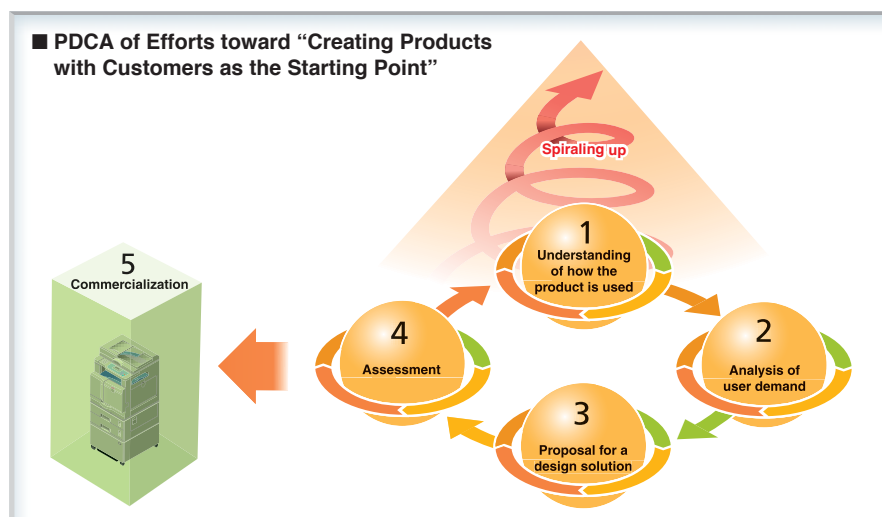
■ PDCA of Efforts toward “Creating Products with Customers as the Starting Point”

Spiraling up

1
Understanding of how the product is used

2
Analysis of user demand

3
Proposal for a design solution

4
Assessment

5
Commercialization